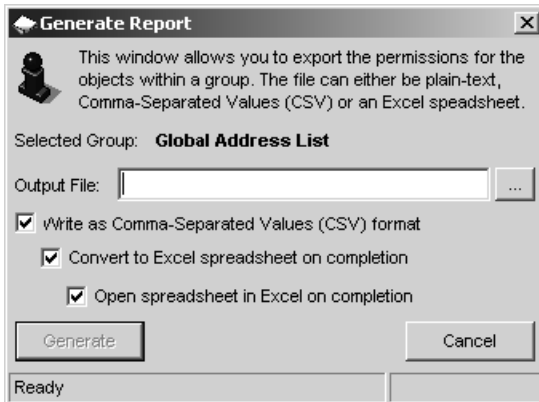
Generate Report

This window allows you to export the permissions for the objects within a group. The file can either be plain-text, Comma-Separated Values (CSV) or an Excel spreadsheet.

Selected Group: **Global Address List**

Output File: ...

☑ Write as Comma-Separated Values (CSV) format

☑ Convert to Excel spreadsheet on completion

☑ Open spreadsheet in Excel on completion

Generate

Cancel

Ready